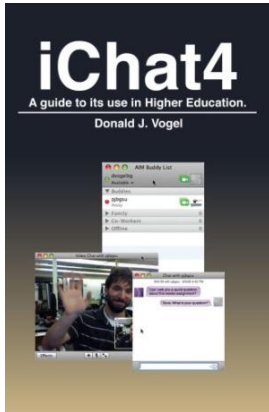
iChat4
A guide to its use in Higher Education.
Donald J. Vogel

AIM Buddy List
Buddies
Family
Co-Workers
Offline
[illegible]
Effects
Chat with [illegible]
Can I ask you a quick question about the weekly assignment?
Sure. What's your question?